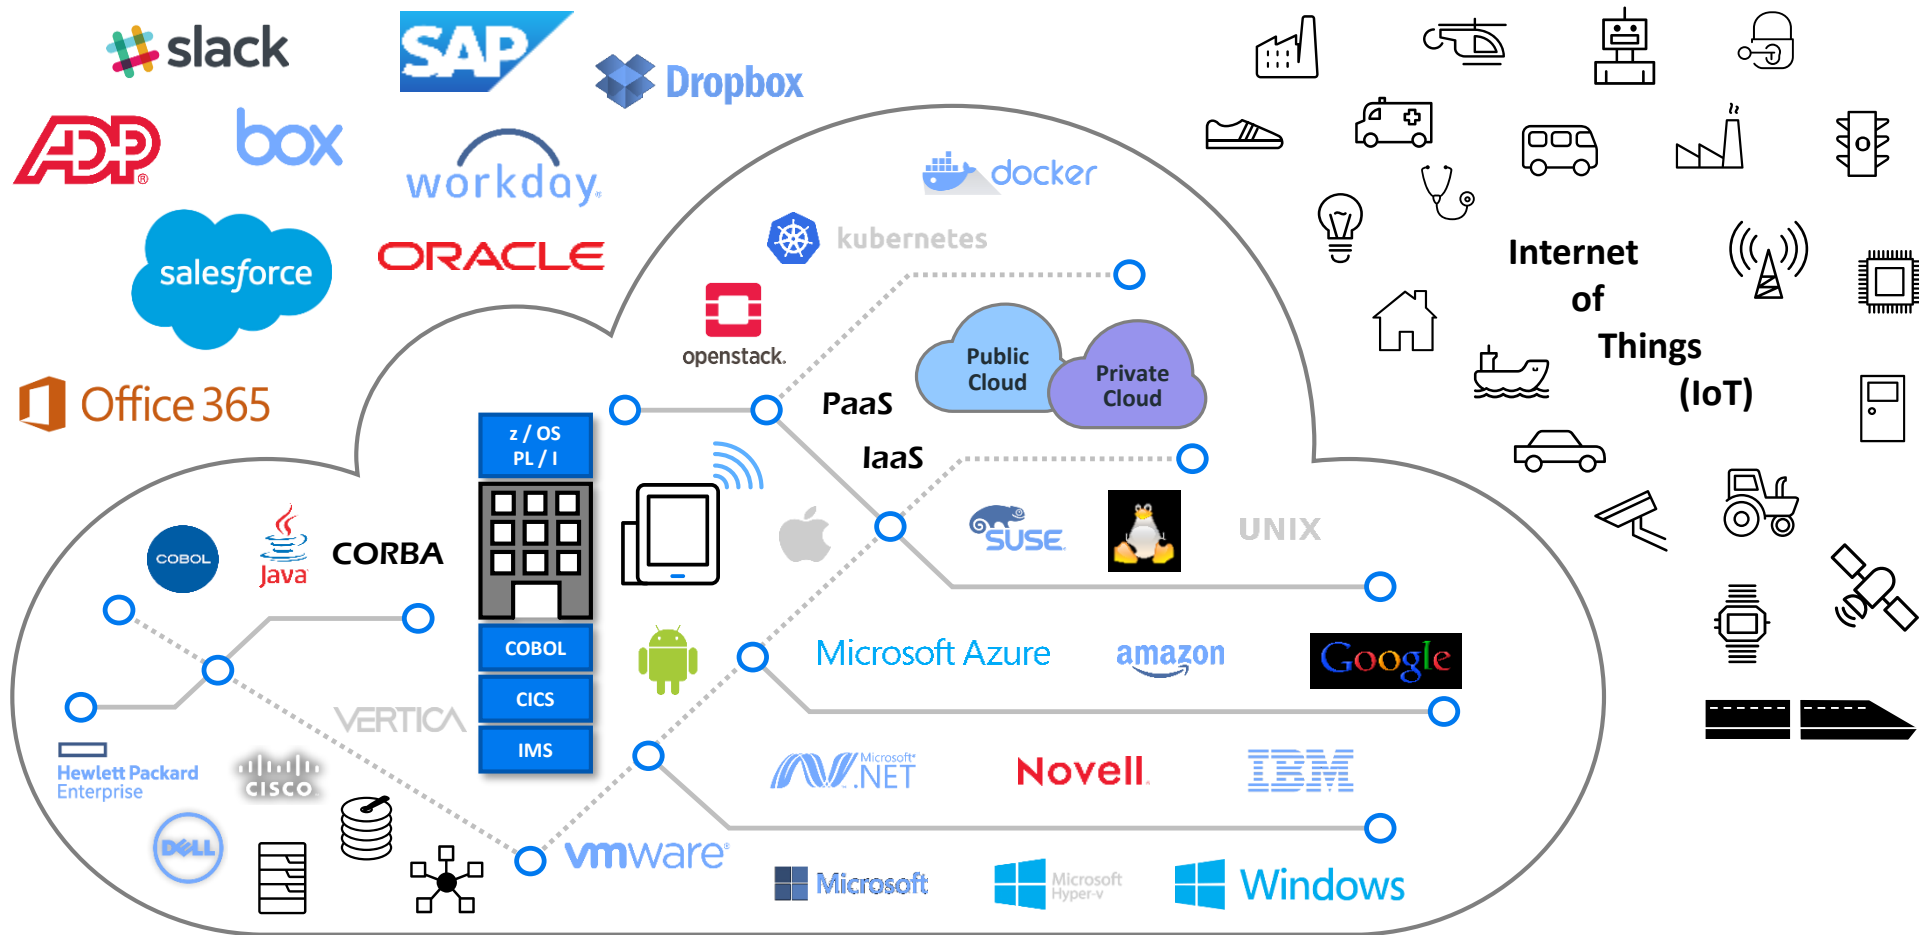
slack

SAP

Dropbox

ADP

box

workday.

salesforce

ORACLE

Office 365

docker

kubernetes

openstack.

Public Cloud

Private Cloud

PaaS

IaaS

z / OS
PL / I

COBOL

CICS

IMS

COBOL

Java

CORBA

SUSE

UNIX

VERTICA

Microsoft Azure

amazon

Google

Hewlett Packard Enterprise

CISCO

DELL

Microsoft .NET

Novell.

IBM

vmware

Microsoft

Microsoft Hyper-v

Windows

Internet of Things (IoT)